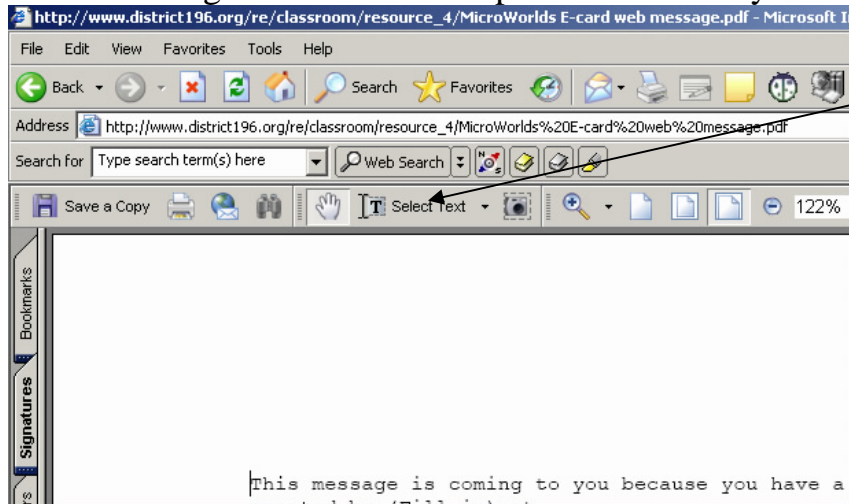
http://www.district196.org/re/classroom/resource_4/MicroWorlds E-card web message.pdf - Microsoft I

File Edit View Favorites Tools Help

Back Search Favorites

Address http://www.district196.org/re/classroom/resource_4/MicroWorlds%20E-card%20web%20message.pdf

Search for Type search term(s) here Web Search

Save a Copy Select Text 122%

Bookmarks

Signatures

This message is coming to you because you have a